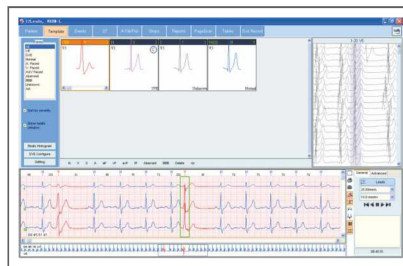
Patient Template Events ST HRV Strips Reports Page View Tables Ecg Record

Sort by percents

Show 'Delete' column

Multi-Hologram

Edit Configure

Setting

Normal

Artifacts

Unknown

Paced

General Advanced

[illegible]